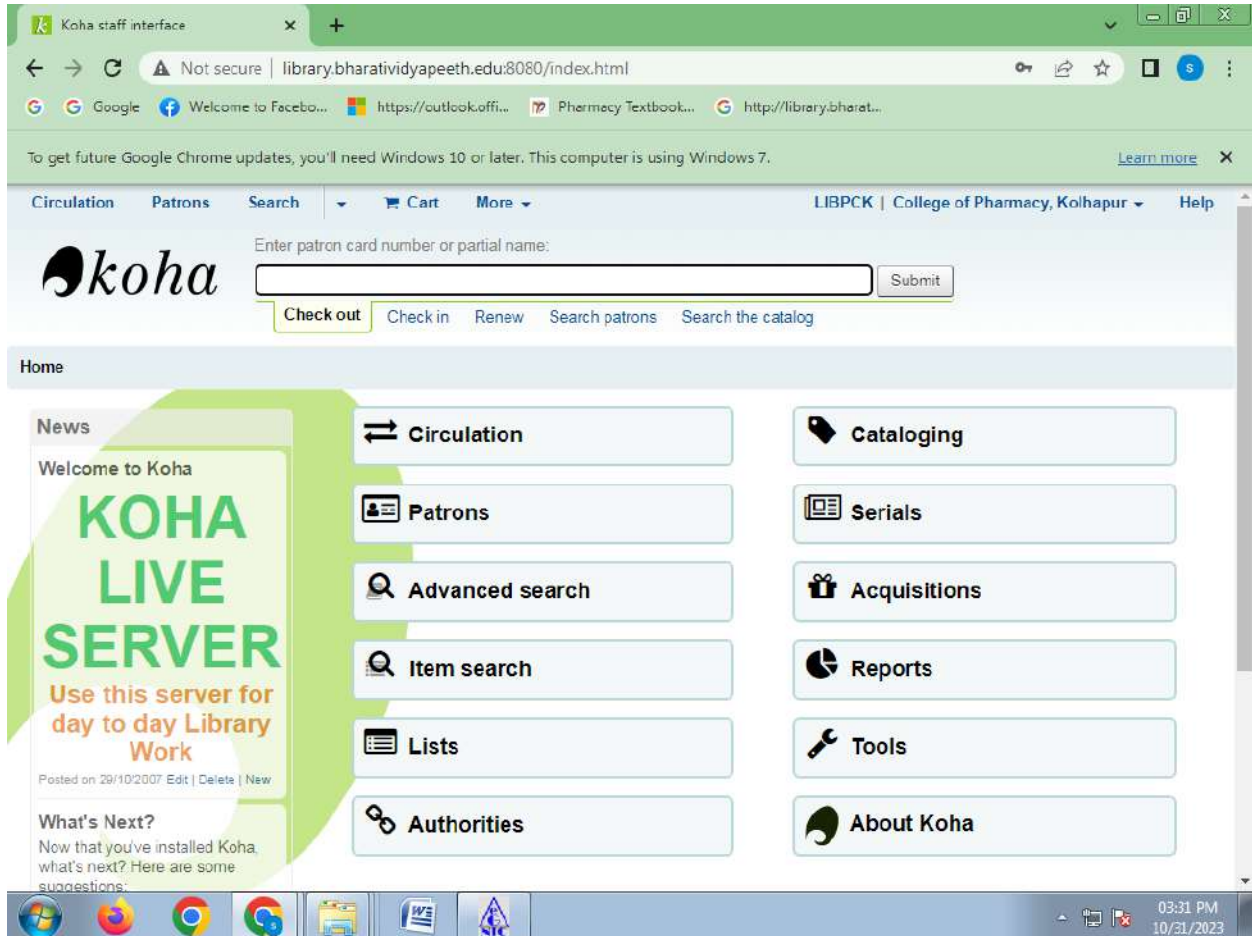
Koha staff interface

Not secure | library.bharatividyapeeth.edu:8080/index.html

Google  Welcome to Facebo...  https://outlook.offi...  Pharmacy Textbook...  http://library.bharat...

To get future Google Chrome updates, you'll need Windows 10 or later. This computer is using Windows 7.  Learn more

Circulation  Patrons  Search  Cart  More  LIBPCK | College of Pharmacy, Kolhapur  Help

koha

Enter patron card number or partial name:

Submit

Check out  Check in  Renew  Search patrons  Search the catalog

Home

News

Welcome to Koha

KOHA LIVE SERVER

Use this server for day to day Library Work

Posted on 29/10/2007 Edit | Delete | New

What's Next?

Now that you've installed Koha, what's next? Here are some suggestions:

Circulation

Patrons

Advanced search

Item search

Lists

Authorities

Cataloging

Serials

Acquisitions

Reports

Tools

About Koha

03:31 PM
10/31/2023